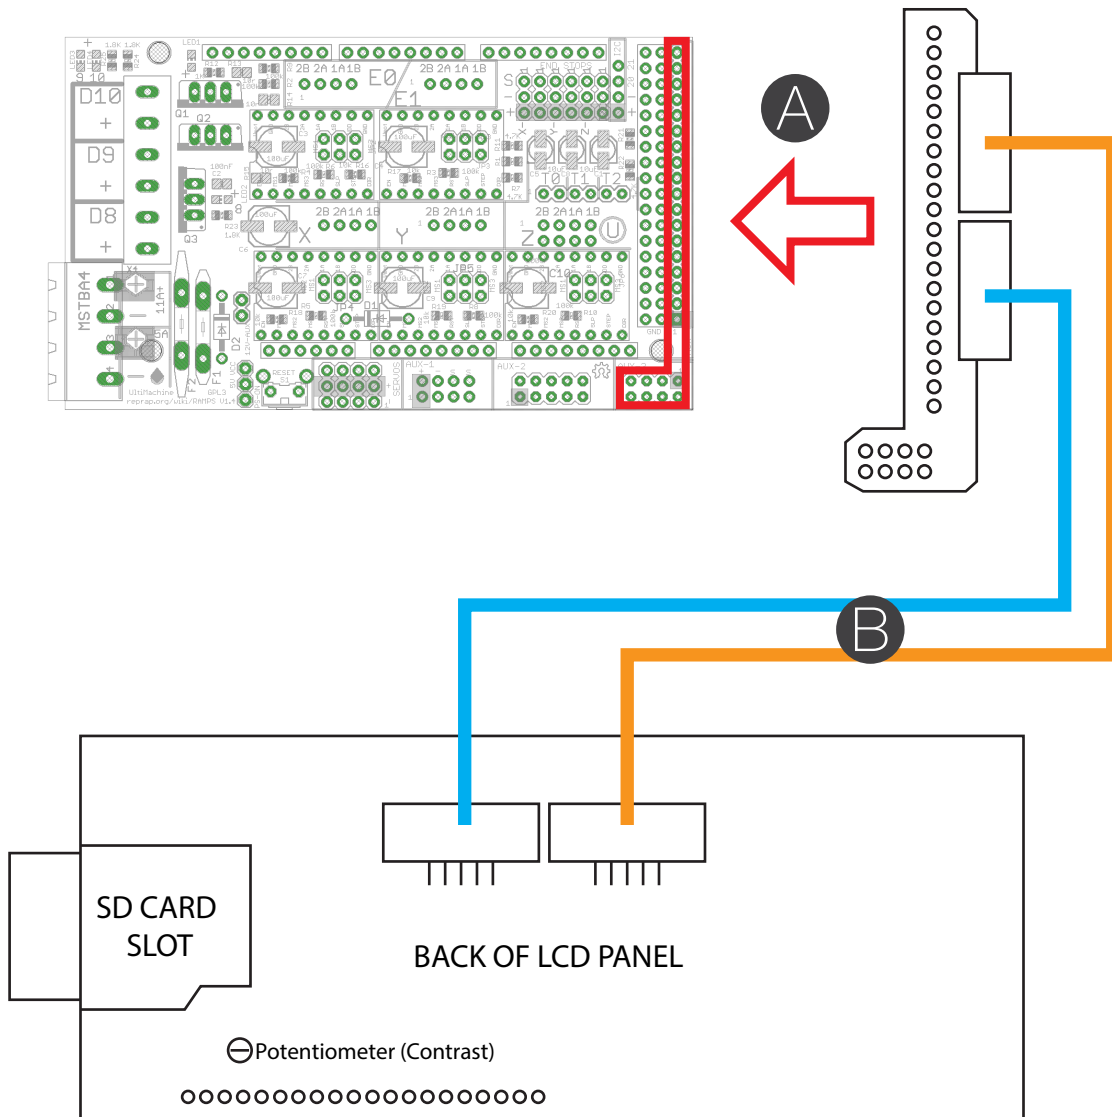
D10
+
D9
+
D8
+
MSTBA4
11A+
5A
Q1
Q2
Q3
F1
F2
D2
E0
E1
X
Y
Z
2B 2A 1A 1B
2B 2A 1A 1B
2B 2A1A 1B
2B 2A1A 1B
2B 2A1A 1B
END STOPS
T0 T1 T2
AUX-1
AUX-2
SERVOS
RESET
D1
C10
UltiMachine
reprap.org/wiki/RAMPS V1.4
GPL3
A
B
SD CARD SLOT
BACK OF LCD PANEL
Potentiometer (Contrast)